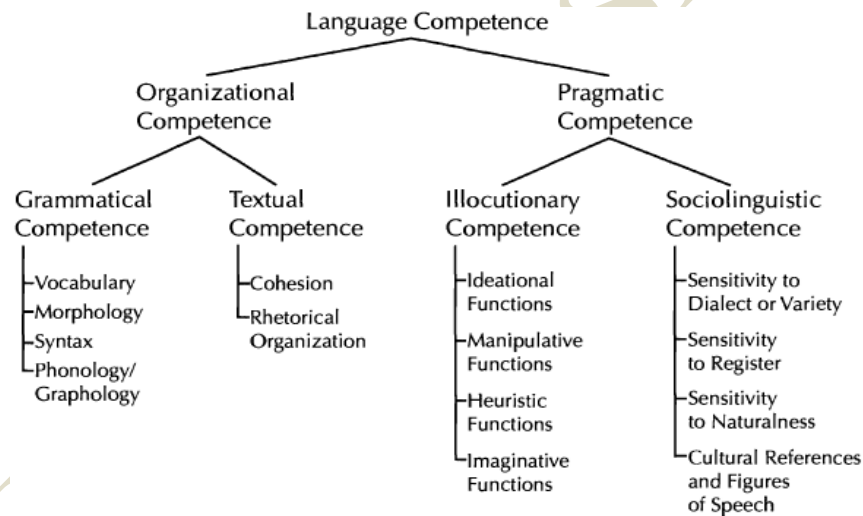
Language Competence

Organizational Competence

Pragmatic Competence

Grammatical Competence

Vocabulary
Morphology
Syntax
Phonology/ Graphology

Textual Competence

Cohesion
Rhetorical Organization

Illocutionary Competence

Ideational Functions
Manipulative Functions
Heuristic Functions
Imaginative Functions

Sociolinguistic Competence

Sensitivity to Dialect or Variety
Sensitivity to Register
Sensitivity to Naturalness
Cultural References and Figures of Speech